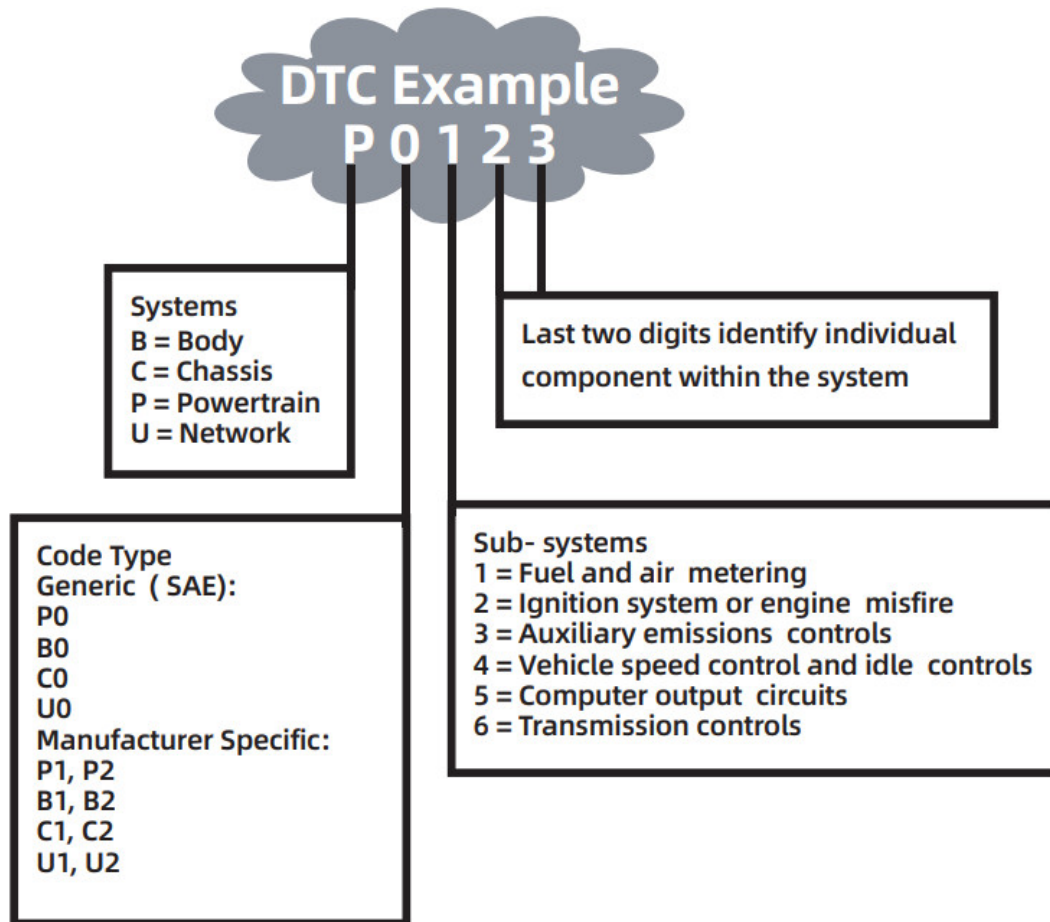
DTC Example
P 0 1 2 3

Systems
B = Body
C = Chassis
P = Powertrain
U = Network

Last two digits identify individual component within the system

Code Type
Generic ( SAE):
P0
B0
C0
U0
Manufacturer Specific:
P1, P2
B1, B2
C1, C2
U1, U2

Sub- systems
1 = Fuel and air metering
2 = Ignition system or engine misfire
3 = Auxiliary emissions controls
4 = Vehicle speed control and idle controls
5 = Computer output circuits
6 = Transmission controls